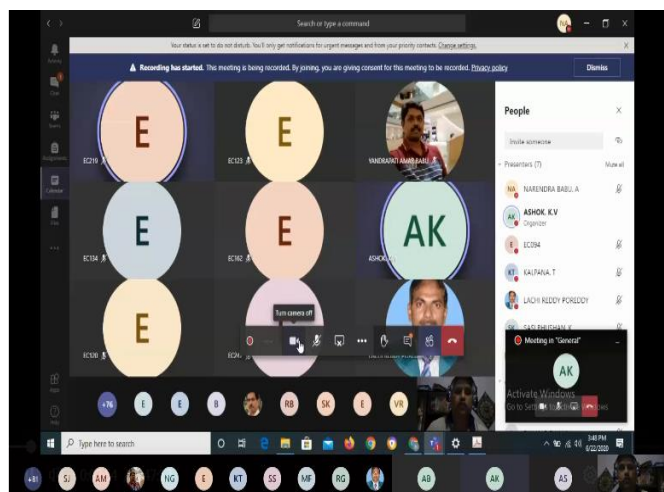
Search or type a command

NA

Your status is set to do not disturb. You'll only get notifications for urgent messages and from your priority contacts. Change settings.

Recording has started. This meeting is being recorded. By joining, you are giving consent for this meeting to be recorded. Privacy policy

Dismiss

Activity

Chat

Teams

Assignments

Calendar

Files

Apps

Help

E

EC219

E

EC123

YANDRAPATI AMAR BABU

E

EC134

E

EC102

AK

ASHOK.K.V

E

EC120

E

EC2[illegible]

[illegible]

Turn camera off

People

Invite someone

Presenters (7)

Mute all

NA NARENDRA BABU. A

AK ASHOK. K.V Organizer

E EC094

KT KALPANA. T

LACHI REDDY POREDDY

SK SATI BHUSHAN. K

Meeting in "General"

AK

+76

E

E

B

RB

SK

E

VR

Activate Windows

Go to Settings to activate Windows.

Type here to search

3:48 PM

6/22/2020

SJ

AM

NG

E

KT

SS

MF

RG

AB

AK

AS